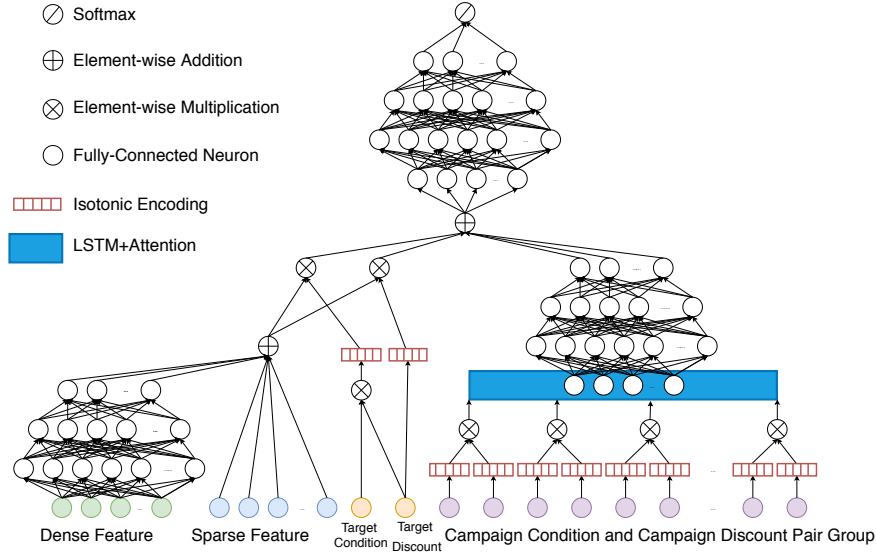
Softmax

Element-wise Addition

Element-wise Multiplication

Fully-Connected Neuron

Isotonic Encoding

LSTM+Attention

Dense Feature

Sparse Feature

Target Condition

Target Discount

Campaign Condition and Campaign Discount Pair Group